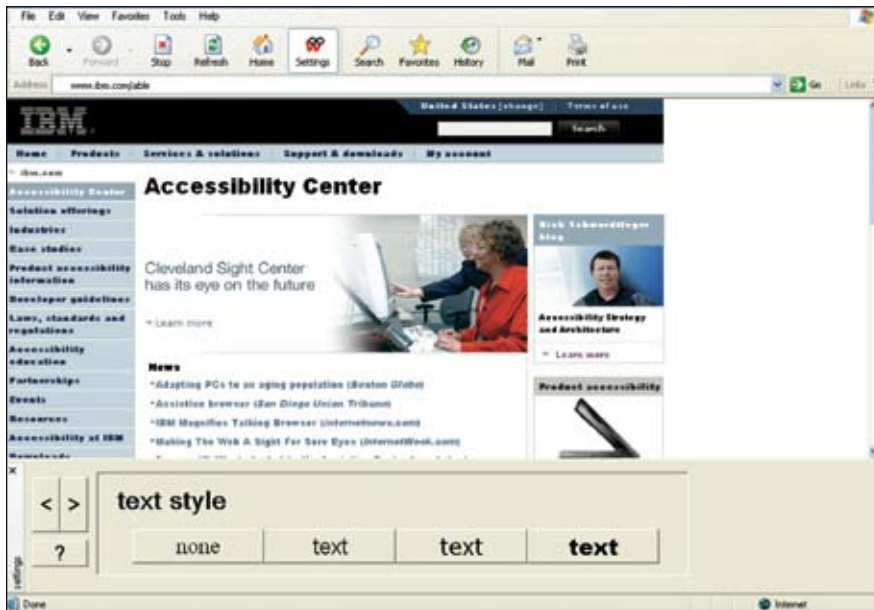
File Edit View Favorites Tools Help

Back Forward Stop Refresh Home Settings Search Favorites History Mail Print

Address www.ibm.com/able

Go Links

IBM

United States [change] Terms of use

Search

Home Products Services & solutions Support & downloads My account

ibm.com

Accessibility Center

Solution offerings

Industries

Case studies

Product accessibility information

Developer guidelines

Laws, standards and regulations

Accessibility education

Partnerships

Events

Resources

Accessibility at IBM

Downloads

Accessibility Center

Cleveland Sight Center has its eye on the future

Learn more

News

Adapting PCs to an aging population (Boston Globe)

Assistive browser (San Diego Union Tribune)

IBM Magnifies Talking Browser (internetnews.com)

Making The Web A Sight For Sore Eyes (InternetWeek.com)

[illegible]

Rich Schwerdtfeger blog

Accessibility Strategy and Architecture

Learn more

Product accessibility

< >

?

settings

text style

none text text text

Done

Internet